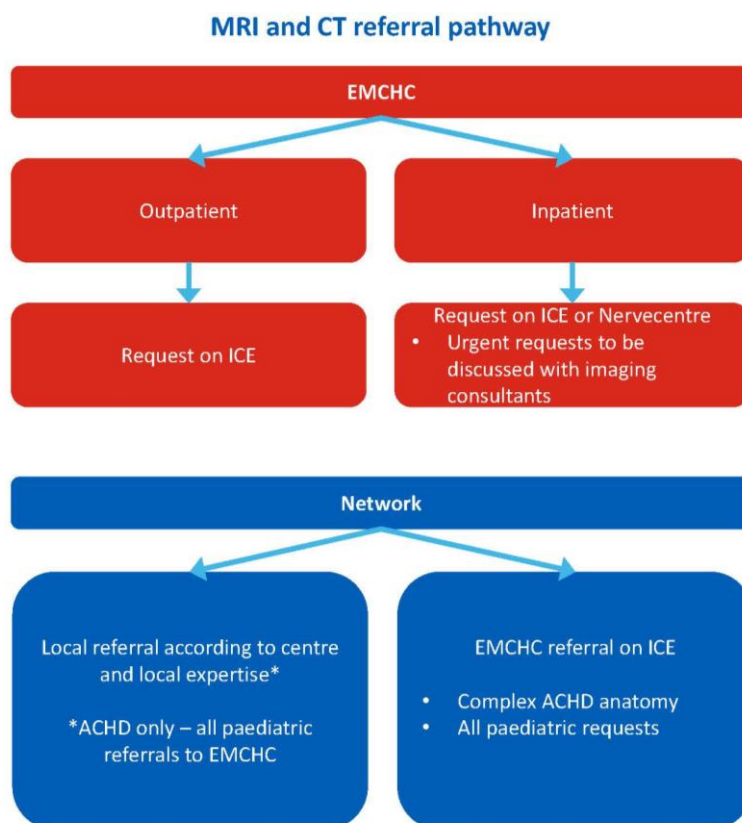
MRI and CT referral pathway

EMCHC

Outpatient

Inpatient

Request on ICE

Request on ICE or Nervecentre
• Urgent requests to be discussed with imaging consultants

Network

Local referral according to centre and local expertise*

*ACHD only – all paediatric referrals to EMCHC

EMCHC referral on ICE

• Complex ACHD anatomy
• All paediatric requests